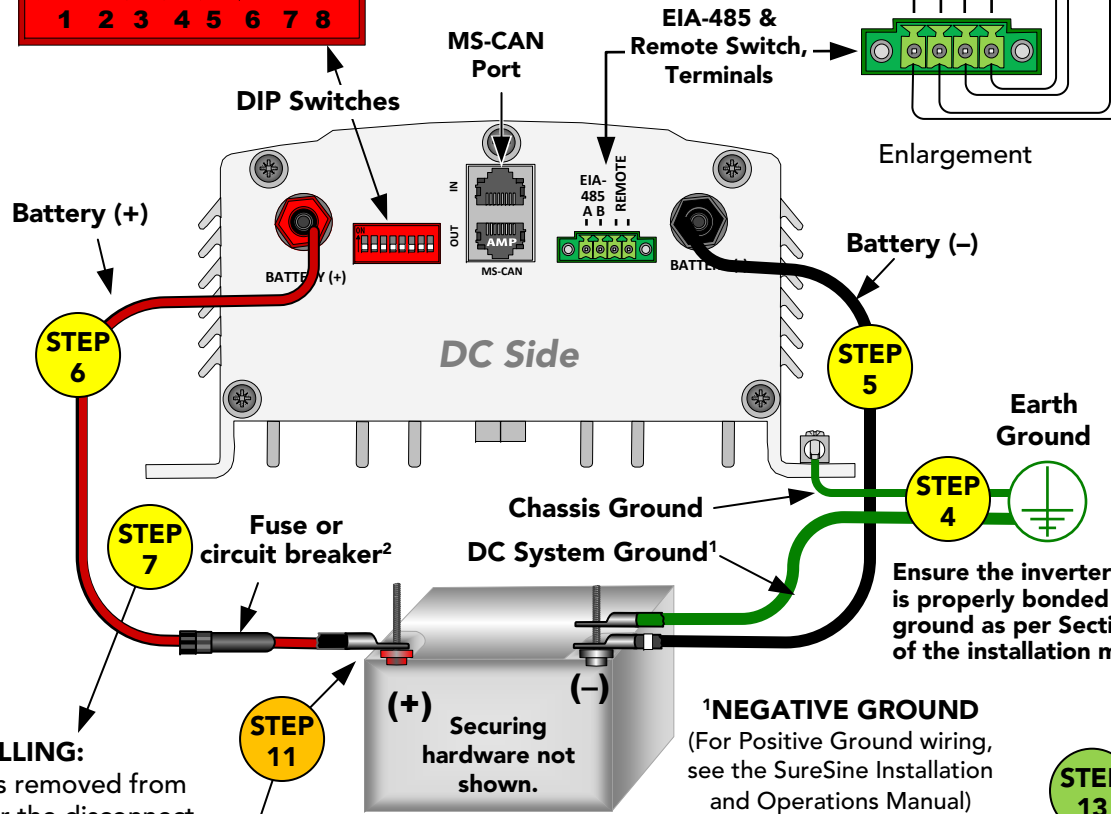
1 2 3 4 5 6 7 8

DIP Switches

MS-CAN Port

EIA-485 & Remote Switch, Terminals

Enlargement

IN

OUT

AMP

MS-CAN

EIA-485 A B

REMOTE

ON

Battery (+)

BATTE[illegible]Y (+)

BATTE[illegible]

Battery (–)

STEP 6

DC Side

STEP 5

Earth Ground

STEP 4

Chassis Ground

STEP 7

Fuse or circuit breaker²

DC System Ground¹

Ensure the inverter is properly bonded ground as per Secti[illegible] of the installation m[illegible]

(+)

(–)

Securing hardware not shown.

STEP 11

¹NEGATIVE GROUND

(For Positive Ground wiring, see the SureSine Installation and Operations Manual)

STE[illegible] 13

LLING:

s removed from

r the disconnect